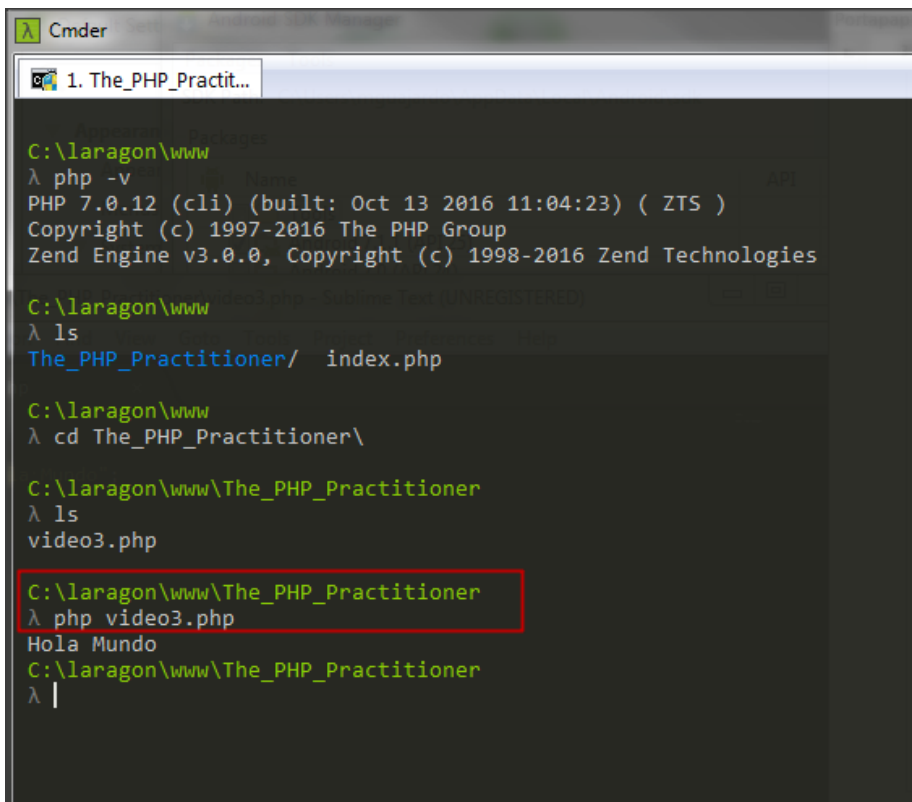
λ Cmder

1. The_PHP_Practit...

C:\laragon\www
λ php -v
PHP 7.0.12 (cli) (built: Oct 13 2016 11:04:23) ( ZTS )
Copyright (c) 1997-2016 The PHP Group
Zend Engine v3.0.0, Copyright (c) 1998-2016 Zend Technologies

C:\laragon\www
λ ls
The_PHP_Practitioner/ index.php

C:\laragon\www
λ cd The_PHP_Practitioner\

C:\laragon\www\The_PHP_Practitioner
λ ls
video3.php

C:\laragon\www\The_PHP_Practitioner
λ php video3.php
Hola Mundo
C:\laragon\www\The_PHP_Practitioner
λ